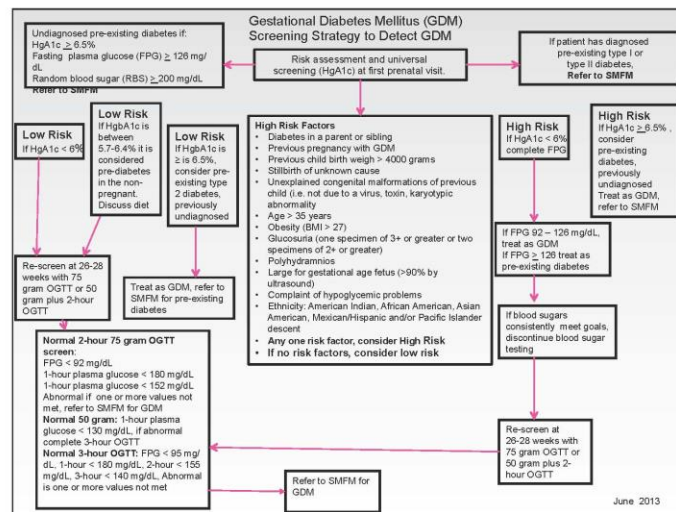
Gestational Diabetes Mellitus (GDM)
Screening Strategy to Detect GDM

Undiagnosed pre-existing diabetes if:
HgA1c $\geq$ 6.5%
Fasting plasma glucose (FPG) $\geq$ 126 mg/dL
Random blood sugar (RBS) $\geq$ 200 mg/dL
Refer to SMFM

Risk assessment and universal screening (HgA1c) at first prenatal visit.

If patient has diagnosed pre-existing type I or type II diabetes, Refer to SMFM

Low Risk
If HgA1c < 6%

Low Risk
If HgbA1c is between 5.7-6.4% it is considered pre-diabetes in the non-pregnant. Discuss diet

Low Risk
If HgbA1c is $\geq$ is 6.5%, consider pre-existing type 2 diabetes, previously unadiagnosed

High Risk Factors
• Diabetes in a parent or sibling
• Previous pregnancy with GDM
• Previous child birth weigh > 4000 grams
• Stillbirth of unknown cause
• Unexplained congenital malformations of previous child (i.e. not due to a virus, toxin, karyotypic abnormality
• Age > 35 years
• Obesity (BMI > 27)
• Glucosuria (one specimen of 3+ or greater or two specimens of 2+ or greater)
• Polyhydramnios
• Large for gestational age fetus (>90% by ultrasound)
• Complaint of hypoglycemic problems
• Ethnicity: American Indian, African American, Asian American, Mexican/Hispanic and/or Pacific Islander descent
• Any one risk factor, consider High Risk
• If no risk factors, consider low risk

High Risk
If HgA1c < 6% complete FPG

High Risk
If HgA1c $\geq$ 6.5%, consider pre-existing diabetes, previously undiagnosed Treat as GDM, refer to SMFM

Re-screen at 26-28 weeks with 75 gram OGTT or 50 gram plus 2-hour OGTT

Treat as GDM, refer to SMFM for pre-existing diabetes

If FPG 92 – 126 mg/dL, treat as GDM
If FPG $\geq$ 126 treat as pre-existing diabetes

If blood sugars consistently meet goals, discontinue blood sugar testing

Normal 2-hour 75 gram OGTT screen:
FPG < 92 mg/dL
1-hour plasma glucose < 180 mg/dL
1-hour plasma glucose < 152 mg/dL
Abnormal if one or more values not met, refer to SMFM for GDM
Normal 50 gram: 1-hour plasma glucose < 130 mg/dL, if abnormal complete 3-hour OGTT
Normal 3-hour OGTT: FPG < 95 mg/dL, 1-hour < 180 mg/dL, 2-hour < 155 mg/dL, 3-hour < 140 mg/dL, Abnormal is one or more values not met

Refer to SMFM for GDM

Re-screen at 26-28 weeks with 75 gram OGTT or 50 gram plus 2-hour OGTT

June 2013